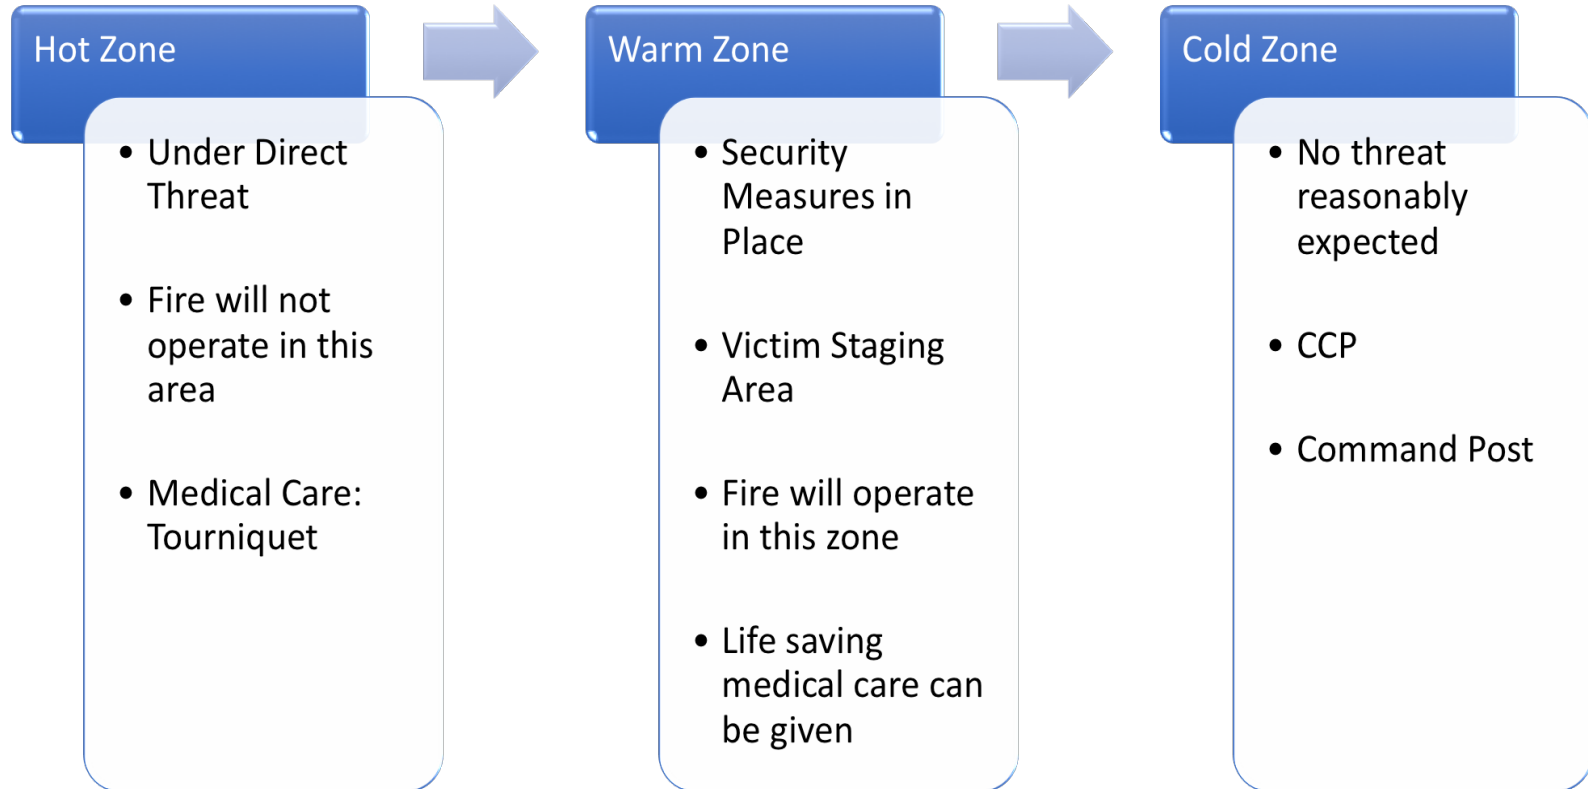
Hot Zone

- Under Direct Threat
- Fire will not operate in this area
- Medical Care: Tourniquet

Warm Zone

- Security Measures in Place
- Victim Staging Area
- Fire will operate in this zone
- Life saving medical care can be given

Cold Zone

- No threat reasonably expected
- CCP
- Command Post